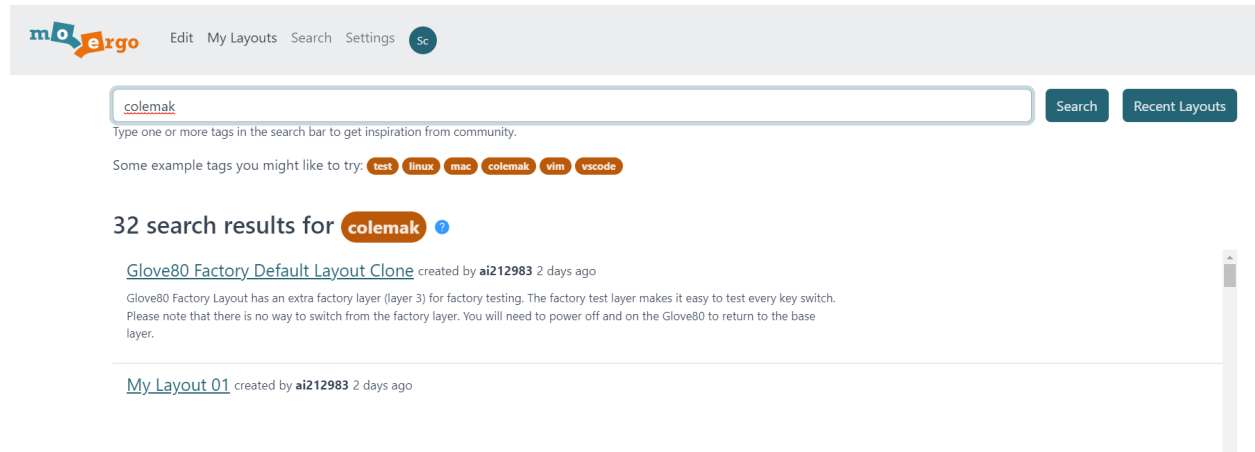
moergo Edit My Layouts Search Settings Sc

colemak

Search Recent Layouts

Type one or more tags in the search bar to get inspiration from community.

Some example tags you might like to try: test linux mac colemak vim vscode

32 search results for colemak ?

Glove80 Factory Default Layout Clone created by ai212983 2 days ago

Glove80 Factory Layout has an extra factory layer (layer 3) for factory testing. The factory test layer makes it easy to test every key switch. Please note that there is no way to switch from the factory layer. You will need to power off and on the Glove80 to return to the base layer.

My Layout 01 created by ai212983 2 days ago